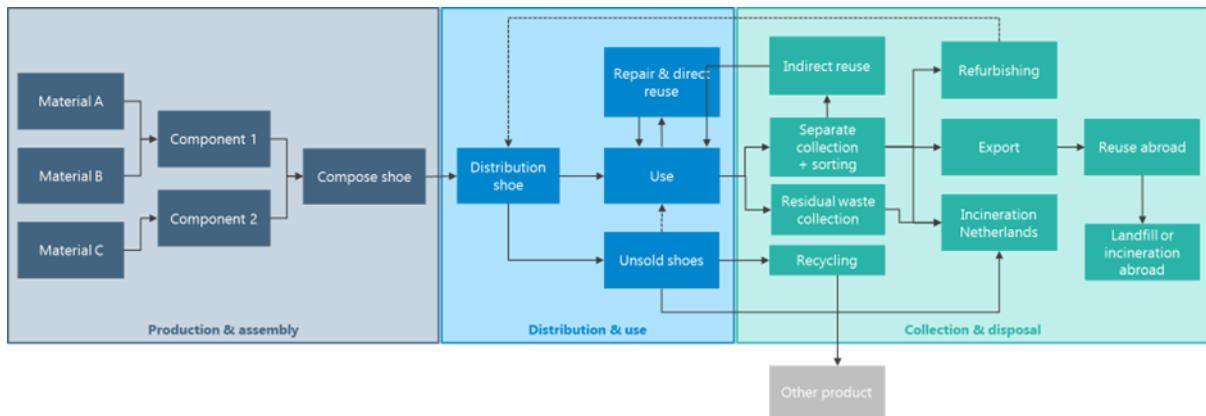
Material A

Material B

Material C

Component 1

Component 2

Compose shoe

Production & assembly

Distribution shoe

Repair & direct reuse

Use

Unsold shoes

Distribution & use

Indirect reuse

Separate collection + sorting

Residual waste collection

Recycling

Refurbishing

Export

Incineration Netherlands

Reuse abroad

Landfill or incineration abroad

Collection & disposal

Other product